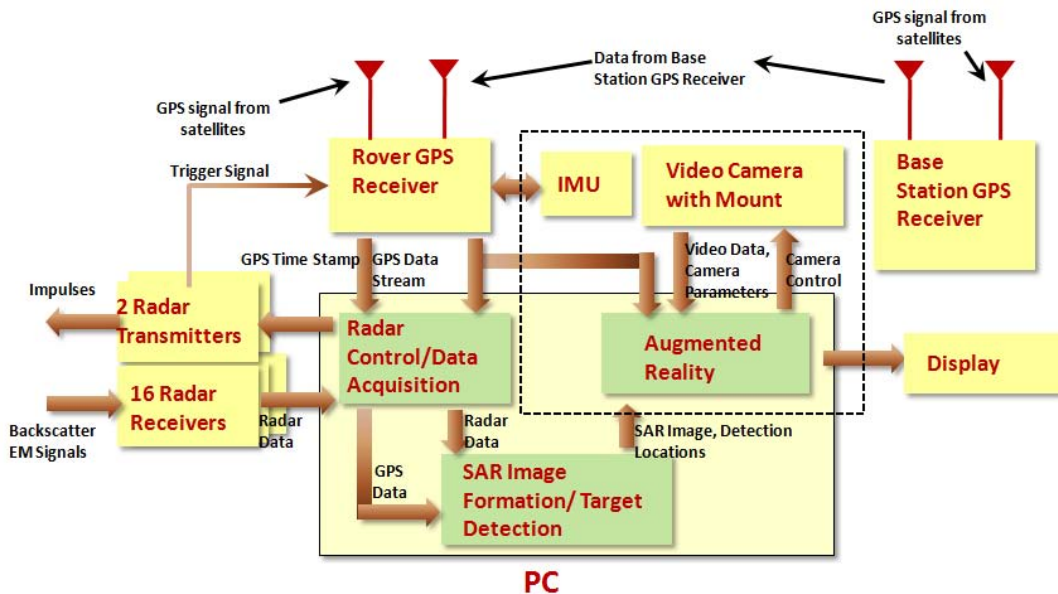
GPS signal from satellites

Data from Base Station GPS Receiver

GPS signal from satellites

Trigger Signal

Rover GPS Receiver

IMU

Video Camera with Mount

Base Station GPS Receiver

GPS Time Stamp

GPS Data Stream

Video Data, Camera Parameters

Camera Control

Impulses

2 Radar Transmitters

Radar Control/Data Acquisition

Augmented Reality

Display

Backscatter EM Signals

16 Radar Receivers

Radar Data

Radar Data

SAR Image, Detection Locations

GPS Data

SAR Image Formation/ Target Detection

PC